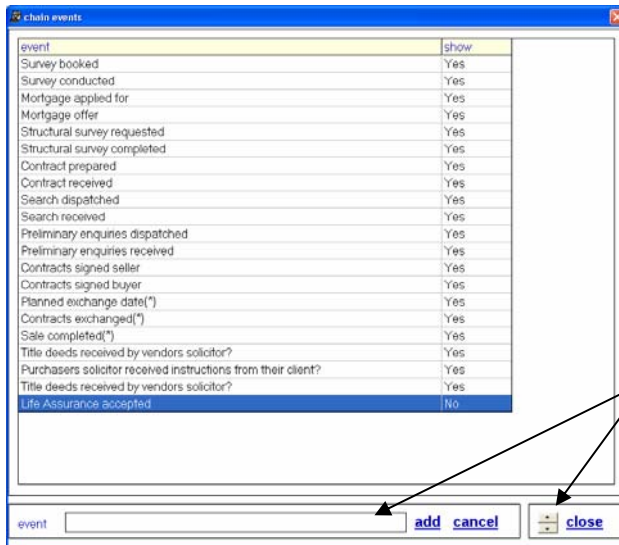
chain events

| event | show |
|---|---|
| Survey booked | Yes |
| Survey conducted | Yes |
| Mortgage applied for | Yes |
| Mortgage offer | Yes |
| Structural survey requested | Yes |
| Structural survey completed | Yes |
| Contract prepared | Yes |
| Contract received | Yes |
| Search dispatched | Yes |
| Search received | Yes |
| Preliminary enquiries dispatched | Yes |
| Preliminary enquiries received | Yes |
| Contracts signed seller | Yes |
| Contracts signed buyer | Yes |
| Planned exchange date(*) | Yes |
| Contracts exchanged(*) | Yes |
| Sale completed(*) | Yes |
| Title deeds received by vendors solicitor? | Yes |
| Purchasers solicitor received instructions from their client? | Yes |
| Title deeds received by vendors solicitor? | Yes |
| Life Assurance accepted | No |

event add cancel close